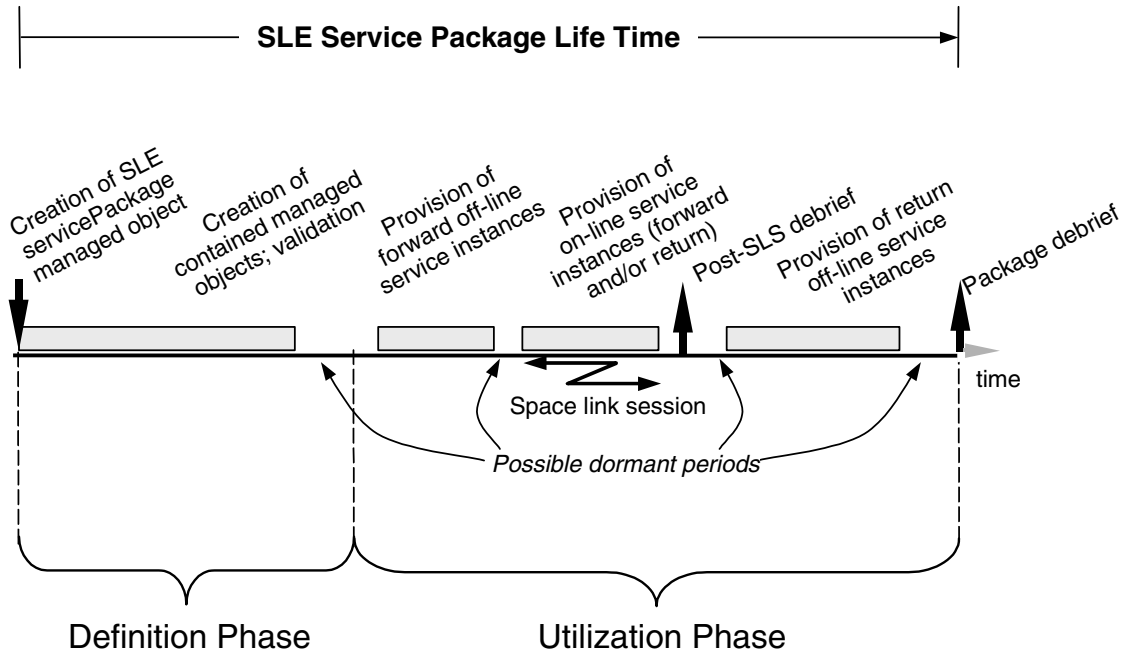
SLE Service Package Life Time

Creation of SLE servicePackage managed object

Creation of contained managed objects; validation

Provision of forward off-line service instances

Provision of on-line service instances (forward and/or return)

Post-SLS debrief

Provision of return off-line service instances

Package debrief

time

Space link session

Possible dormant periods

Definition Phase

Utilization Phase